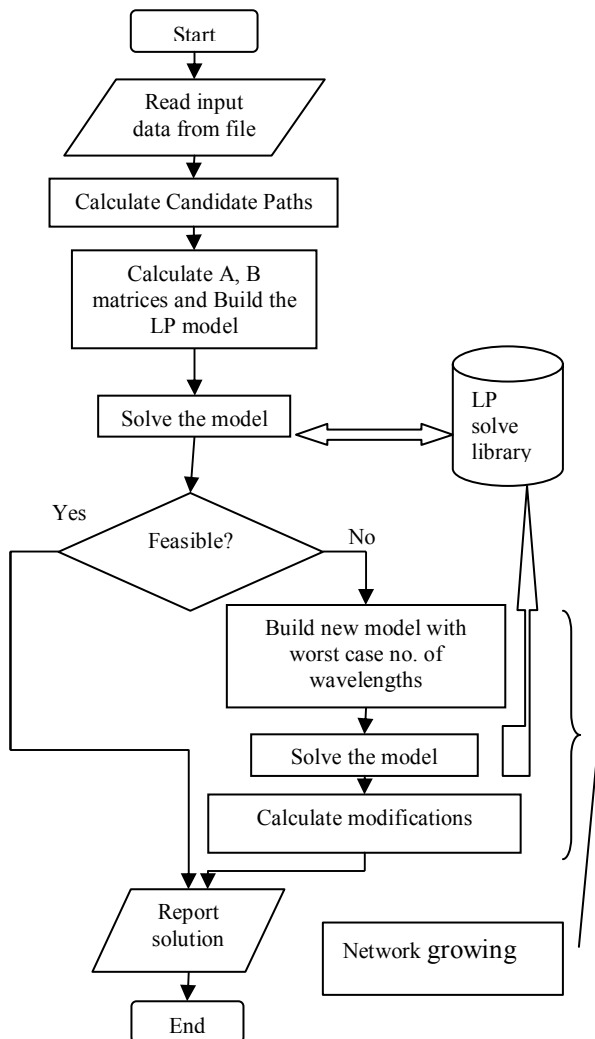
Start

Read input data from file

Calculate Candidate Paths

Calculate A, B matrices and Build the LP model

Solve the model

LP solve library

Yes

Feasible?

No

Build new model with worst case no. of wavelengths

Solve the model

Calculate modifications

Report solution

Network growing

End